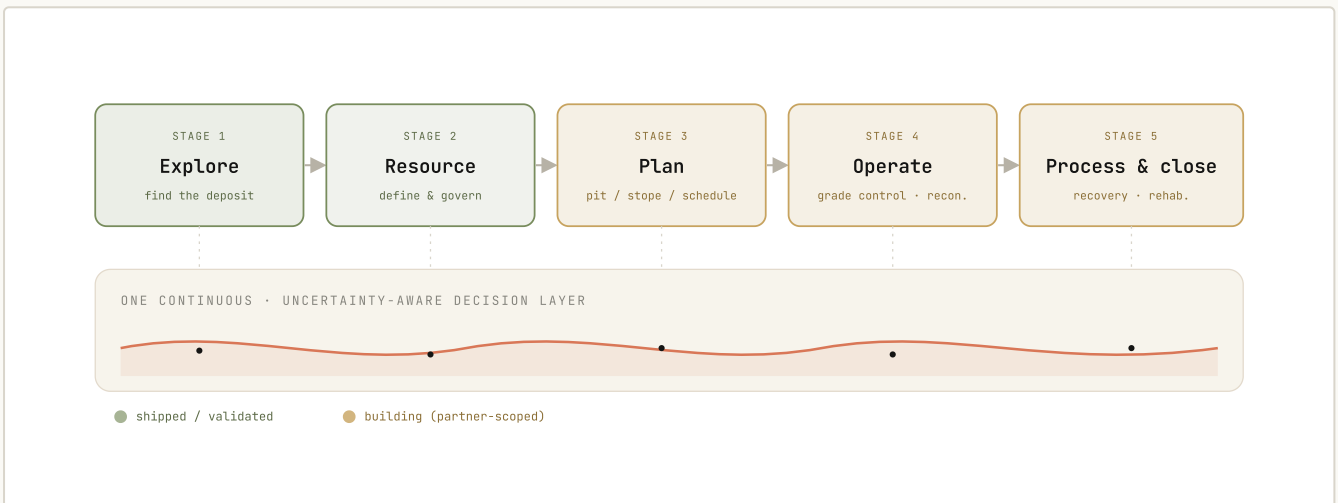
STAGE 1
Explore
find the deposit

STAGE 2
Resource
define & govern

STAGE 3
Plan
pit / stope / schedule

STAGE 4
Operate
grade control · recon.

STAGE 5
Process & close
recovery · rehab.

ONE CONTINUOUS · UNCERTAINTY-AWARE DECISION LAYER

shipped / validated

building (partner-scoped)